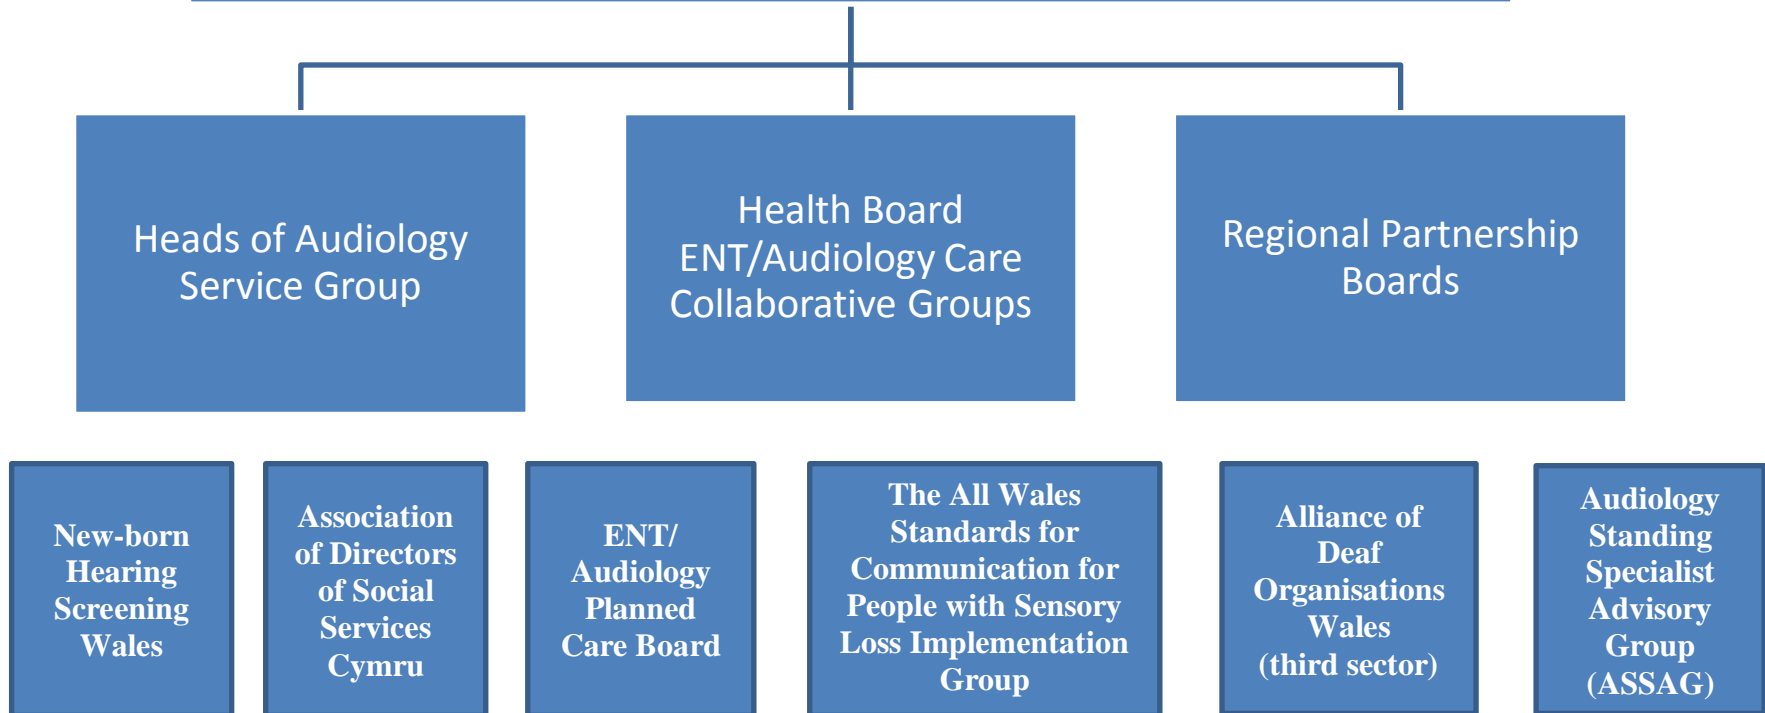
Heads of Audiology Service Group

Health Board ENT/Audiology Care Collaborative Groups

Regional Partnership Boards

New-born Hearing Screening Wales

Association of Directors of Social Services Cymru

ENT/ Audiology Planned Care Board

The All Wales Standards for Communication for People with Sensory Loss Implementation Group

Alliance of Deaf Organisations Wales (third sector)

Audiology Standing Specialist Advisory Group (ASSAG)